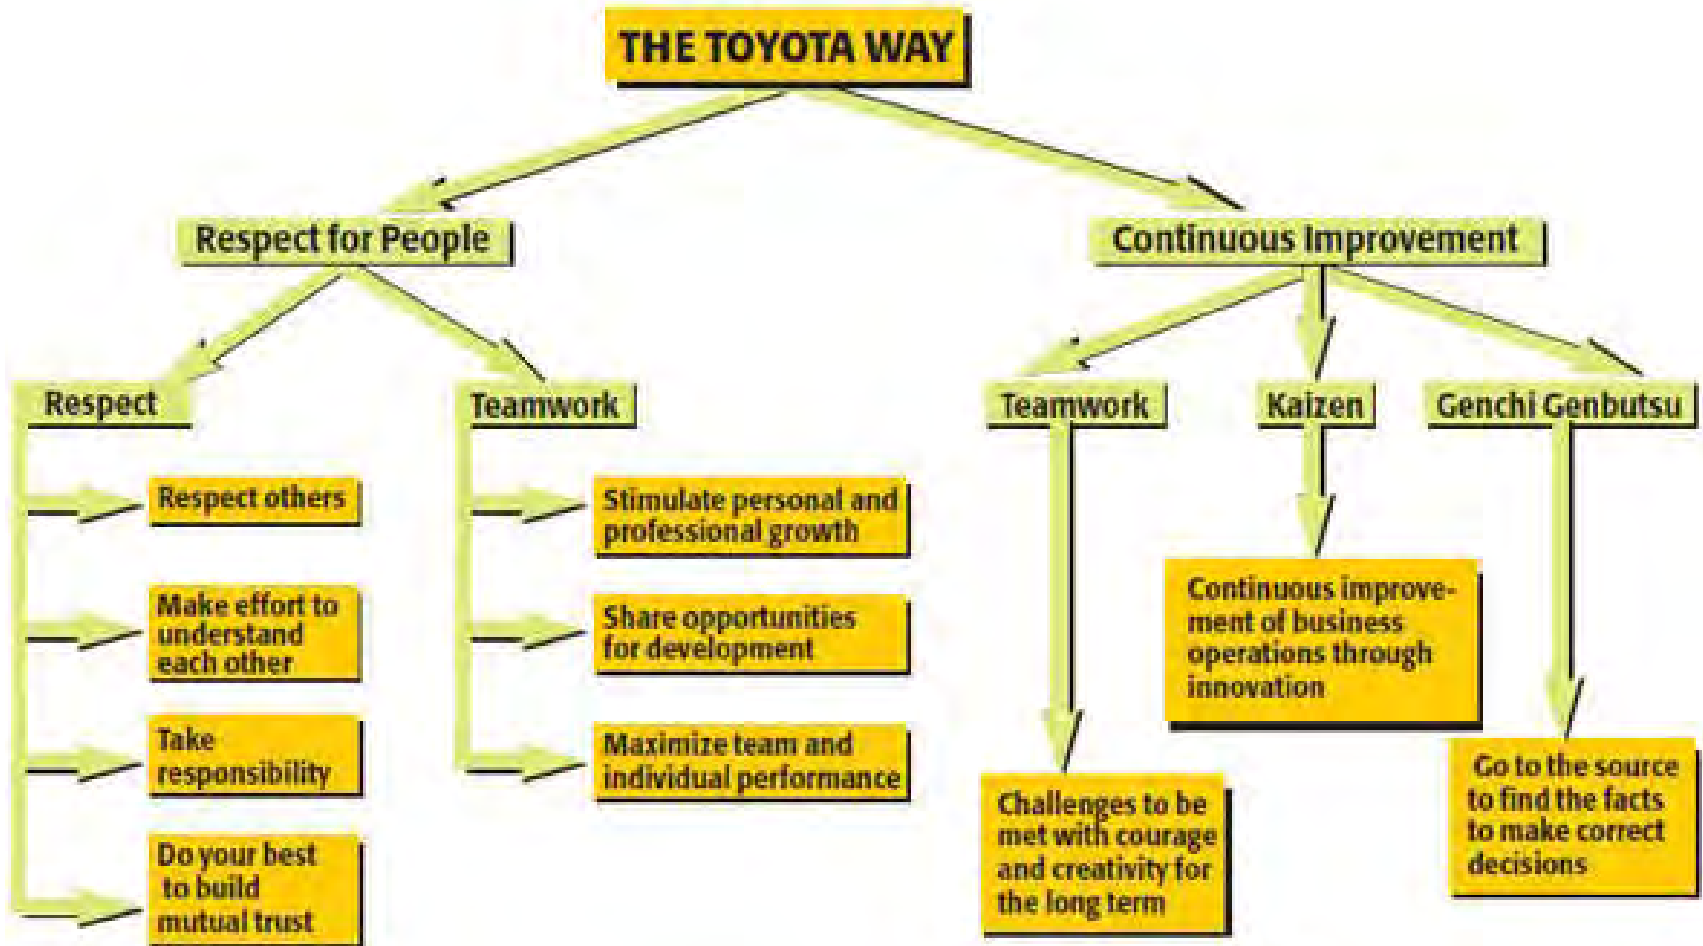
THE TOYOTA WAY

Respect for People

Continuous Improvement

Respect

Respect others

Make effort to understand each other

Take responsibility

Do your best to build mutual trust

Teamwork

Stimulate personal and professional growth

Share opportunities for development

Maximize team and individual performance

Teamwork

Challenges to be met with courage and creativity for the long term

Kaizen

Continuous improvement of business operations through innovation

Genchi Genbutsu

Go to the source to find the facts to make correct decisions